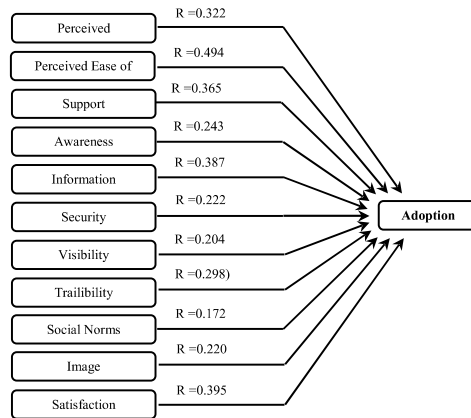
Perceived
R =0.322
Perceived Ease of
R =0.494
Support
R =0.365
Awareness
R =0.243
Information
R =0.387
Security
R =0.222
Visibility
R =0.204
Trailibility
R =0.298)
Social Norms
R =0.172
Image
R =0.220
Satisfaction
R =0.395
Adoption